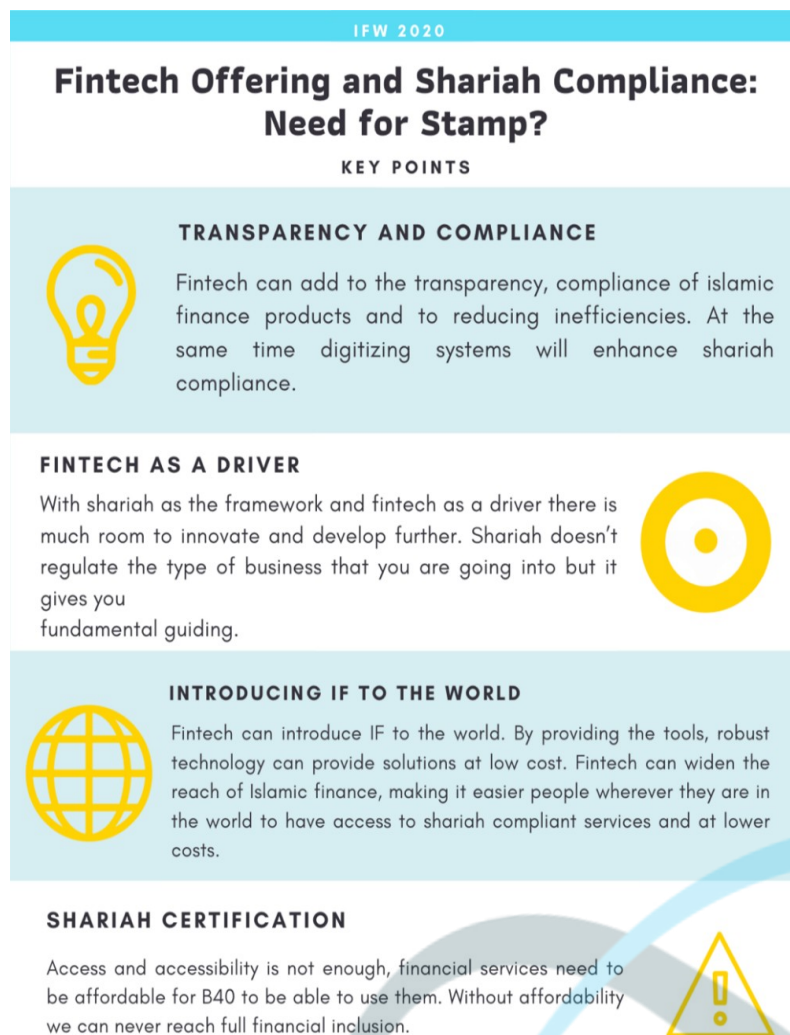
IFW 2020

Fintech Offering and Shariah Compliance: Need for Stamp?

KEY POINTS

TRANSPARENCY AND COMPLIANCE

Fintech can add to the transparency, compliance of islamic finance products and to reducing inefficiencies. At the same time digitizing systems will enhance shariah compliance.

FINTECH AS A DRIVER

With shariah as the framework and fintech as a driver there is much room to innovate and develop further. Shariah doesn't regulate the type of business that you are going into but it gives you
fundamental guiding.

INTRODUCING IF TO THE WORLD

Fintech can introduce IF to the world. By providing the tools, robust technology can provide solutions at low cost. Fintech can widen the reach of Islamic finance, making it easier people wherever they are in the world to have access to shariah compliant services and at lower costs.

SHARIAH CERTIFICATION

Access and accessibility is not enough, financial services need to be affordable for B40 to be able to use them. Without affordability we can never reach full financial inclusion.